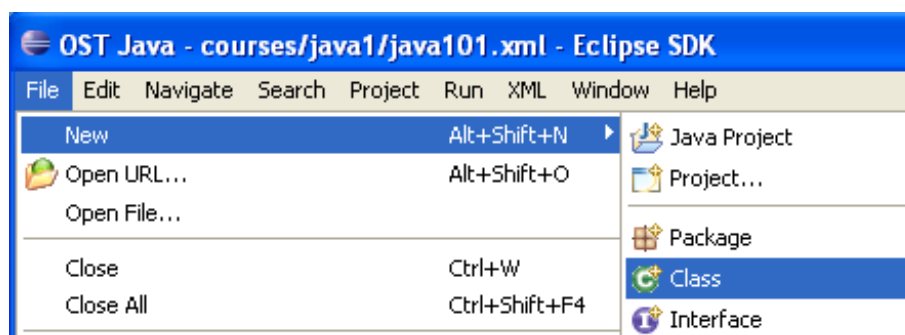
OST Java - courses/java1/java101.xml - Eclipse SDK

File Edit Navigate Search Project Run XML Window Help

New Alt+Shift+N
Open URL... Alt+Shift+O
Open File...
Close Ctrl+W
Close All Ctrl+Shift+F4

Java Project
Project...
Package
Class
Interface